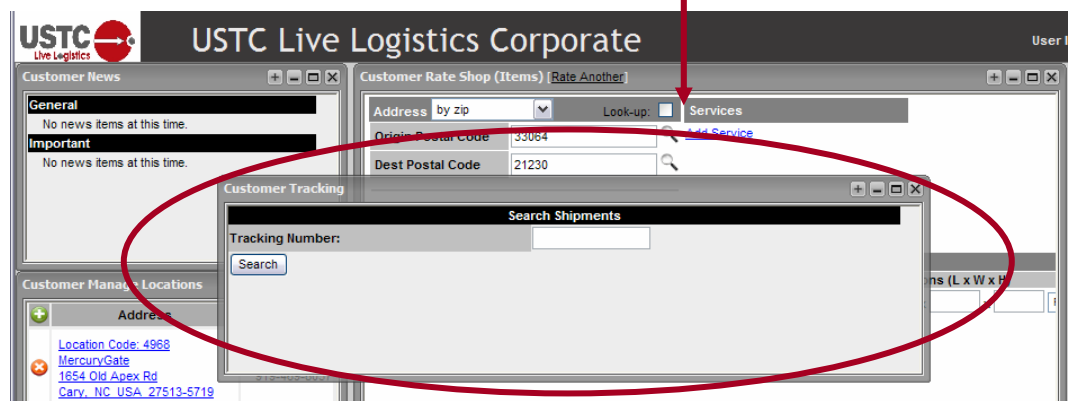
USTC Live Logistics

USTC Live Logistics Corporate

User I

Customer News

General

No news items at this time.

Important

No news items at this time.

Customer Rate Shop (Items) [Rate Another]

Address by zip

Look-up:

Services

Origin Postal Code 33064

Add Service

Dest Postal Code 21230

Customer Tracking

Search Shipments

Tracking Number:

Search

Customer Manage Locations

Address

Location Code: 4968
MercuryGate
1654 Old Apex Rd
Cary, NC USA 27513-5719

ns (L x W x H)